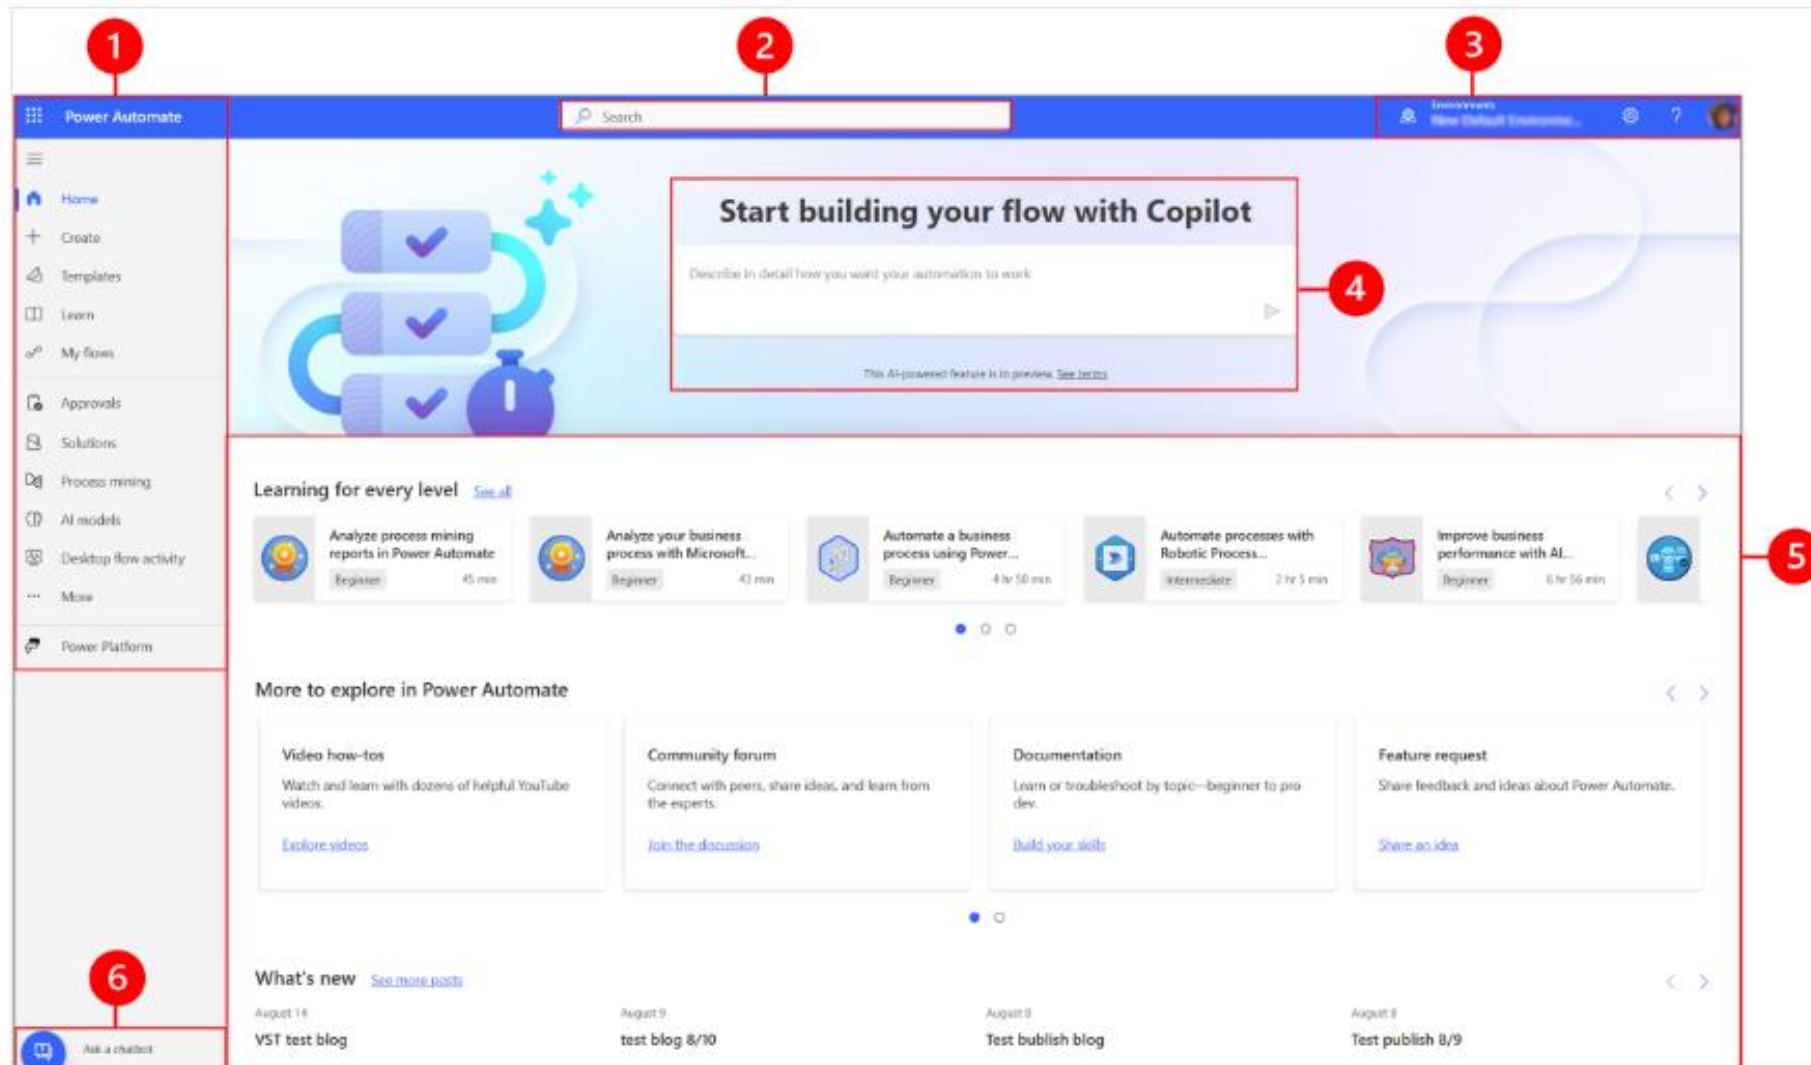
1

2

3

Power Automate

Search

Environments
New Default Environme...

?

Home
Create
Templates
Learn
My flows
Approvals
Solutions
Process mining
AI models
Desktop flow activity
More
Power Platform

Start building your flow with Copilot

Describe in detail how you want your automation to work

This AI-powered feature is in preview. See terms

4

Learning for every level See all

Analyze process mining reports in Power Automate
Beginner 45 min

Analyze your business process with Microsoft...
Beginner 43 min

Automate a business process using Power...
Beginner 4 hr 50 min

Automate processes with Robotic Process...
Intermediate 2 hr 5 min

Improve business performance with AI...
Beginner 6 hr 56 min

5

More to explore in Power Automate

Video how-tos
Watch and learn with dozens of helpful YouTube videos.
Explore videos

Community forum
Connect with peers, share ideas, and learn from the experts.
Join the discussion

Documentation
Learn or troubleshoot by topic—beginner to pro dev.
Build your skills

Feature request
Share feedback and ideas about Power Automate.
Share an idea

What's new See more posts

August 14
VST test blog

August 9
test blog 8/10

August 8
Test bublish blog

August 8
Test publish 8/9

6

Ask a chatbot